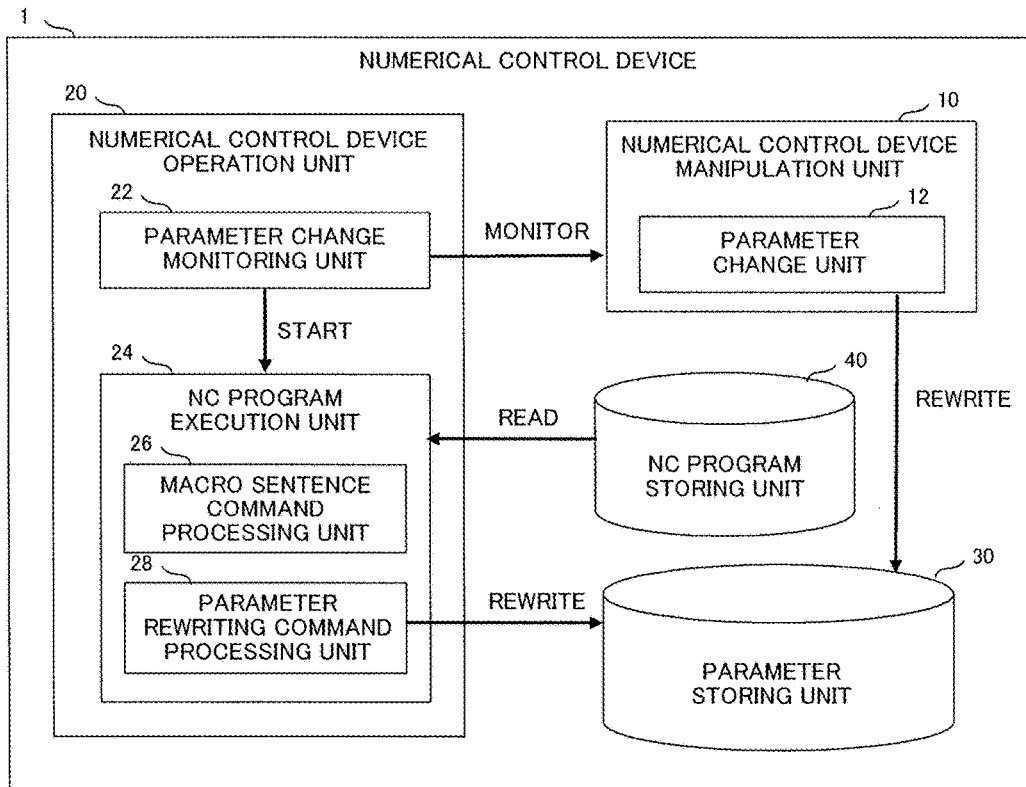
1

NUMERICAL CONTROL DEVICE

20

NUMERICAL CONTROL DEVICE OPERATION UNIT

22

PARAMETER CHANGE MONITORING UNIT

MONITOR

10

NUMERICAL CONTROL DEVICE MANIPULATION UNIT

12

PARAMETER CHANGE UNIT

START

24

NC PROGRAM EXECUTION UNIT

40

READ

REWRITE

26

MACRO SENTENCE COMMAND PROCESSING UNIT

NC PROGRAM STORING UNIT

28

PARAMETER REWRITING COMMAND PROCESSING UNIT

REWRITE

30

PARAMETER STORING UNIT